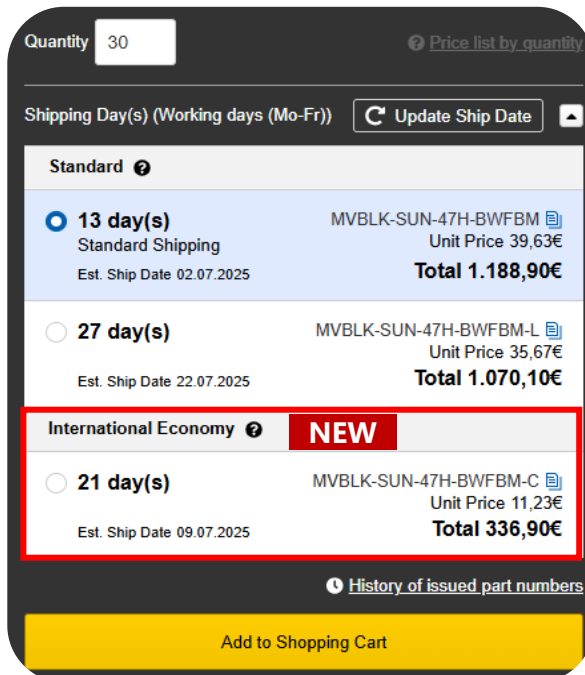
Quantity 30

Price list by quantity

Shipping Day(s) (Working days (Mo-Fr))

Update Ship Date

Standard

13 day(s)
Standard Shipping
Est. Ship Date 02.07.2025

MVBLK-SUN-47H-BWFBM
Unit Price 39,63€
Total 1.188,90€

27 day(s)
Est. Ship Date 22.07.2025

MVBLK-SUN-47H-BWFBM-L
Unit Price 35,67€
Total 1.070,10€

International Economy

NEW

21 day(s)
Est. Ship Date 09.07.2025

MVBLK-SUN-47H-BWFBM-C
Unit Price 11,23€
Total 336,90€

History of issued part numbers

Add to Shopping Cart